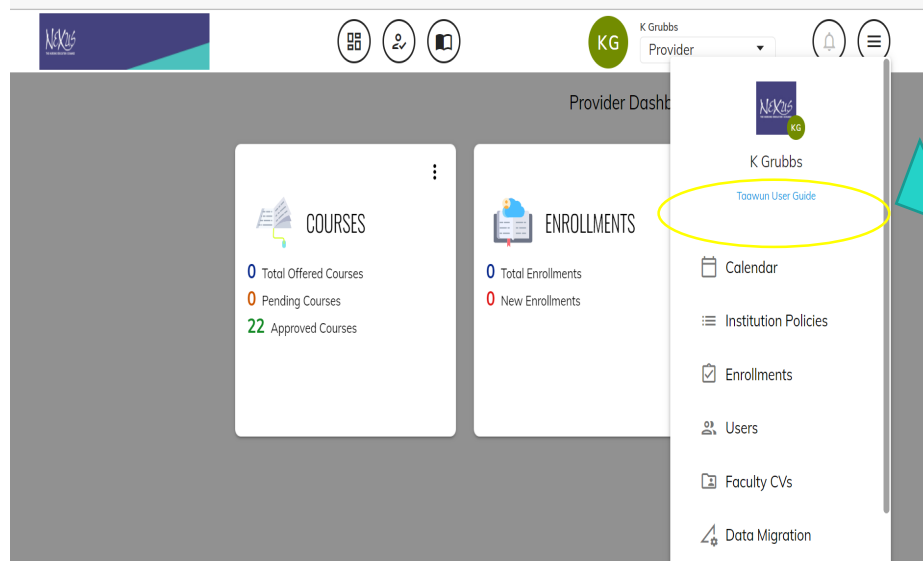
NeXus

KG K Grubbs
Provider

Provider Dashb

COURSES
0 Total Offered Courses
0 Pending Courses
22 Approved Courses

ENROLLMENTS
0 Total Enrollments
0 New Enrollments

NeXus
KG
K Grubbs
Taawun User Guide

Calendar
Institution Policies
Enrollments
Users
Faculty CVs
Data Migration